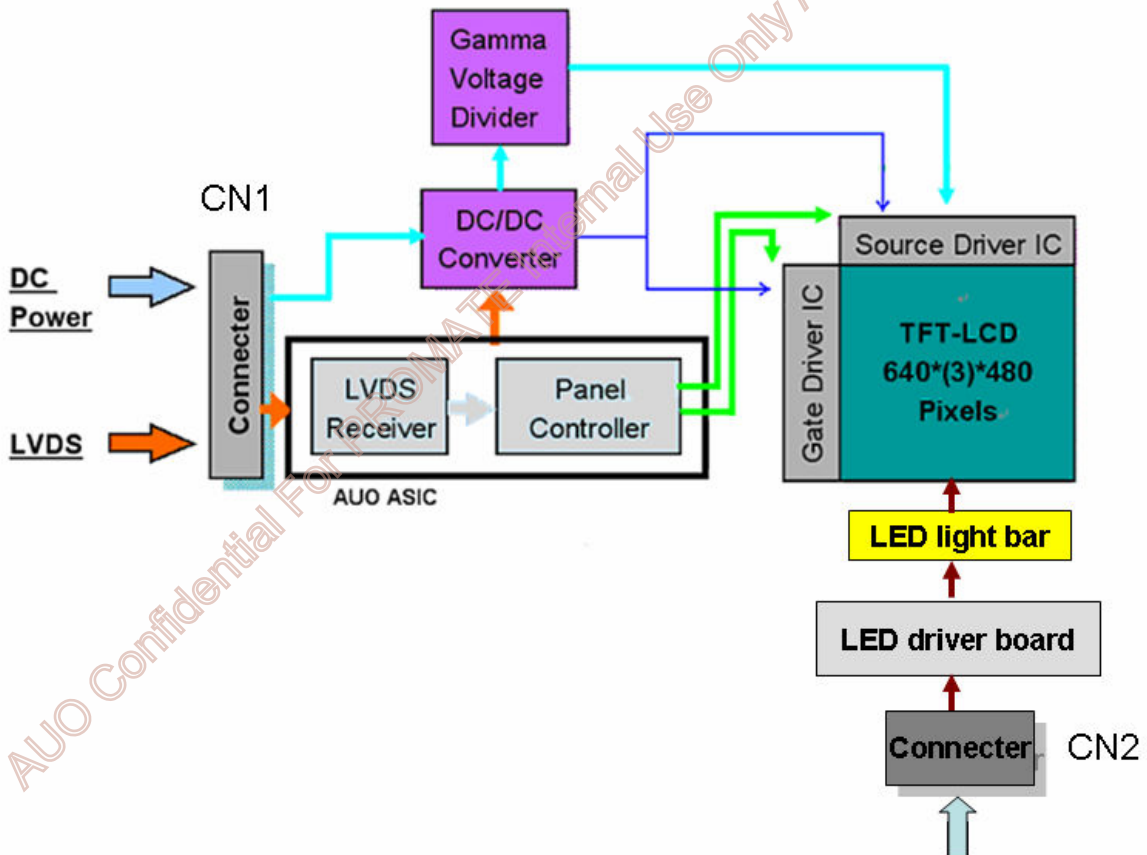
Gamma Voltage Divider

CN1

DC/DC Converter

Source Driver IC

DC Power

Connecter

Gate Driver IC

TFT-LCD 640*(3)*480 Pixels

LVDS Receiver

Panel Controller

LVDS

AUO ASIC

LED light bar

LED driver board

Connecter

CN2

AUO Confidential For PROMATE Internal Use Only